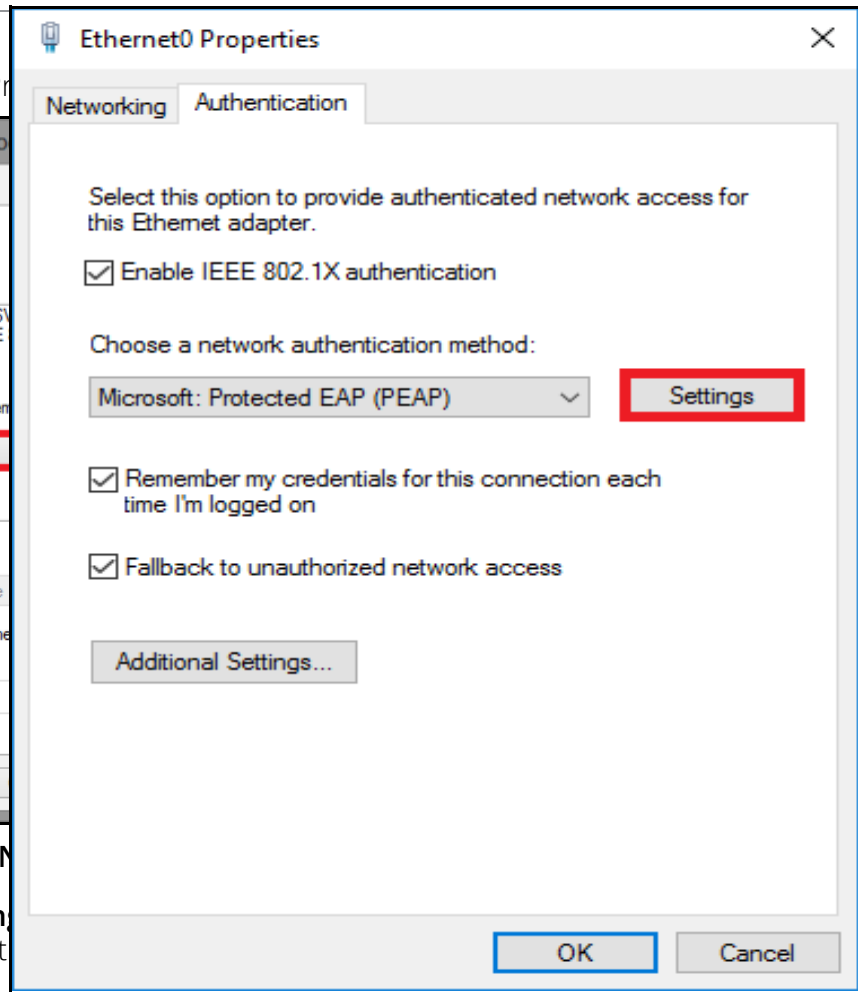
Ethernet0 Properties

Networking | Authentication

Select this option to provide authenticated network access for this Ethernet adapter.

Enable IEEE 802.1X authentication

Choose a network authentication method:

Microsoft: Protected EAP (PEAP)

Settings

Remember my credentials for this connection each time I'm logged on

Fallback to unauthorized network access

Additional Settings...

OK

Cancel